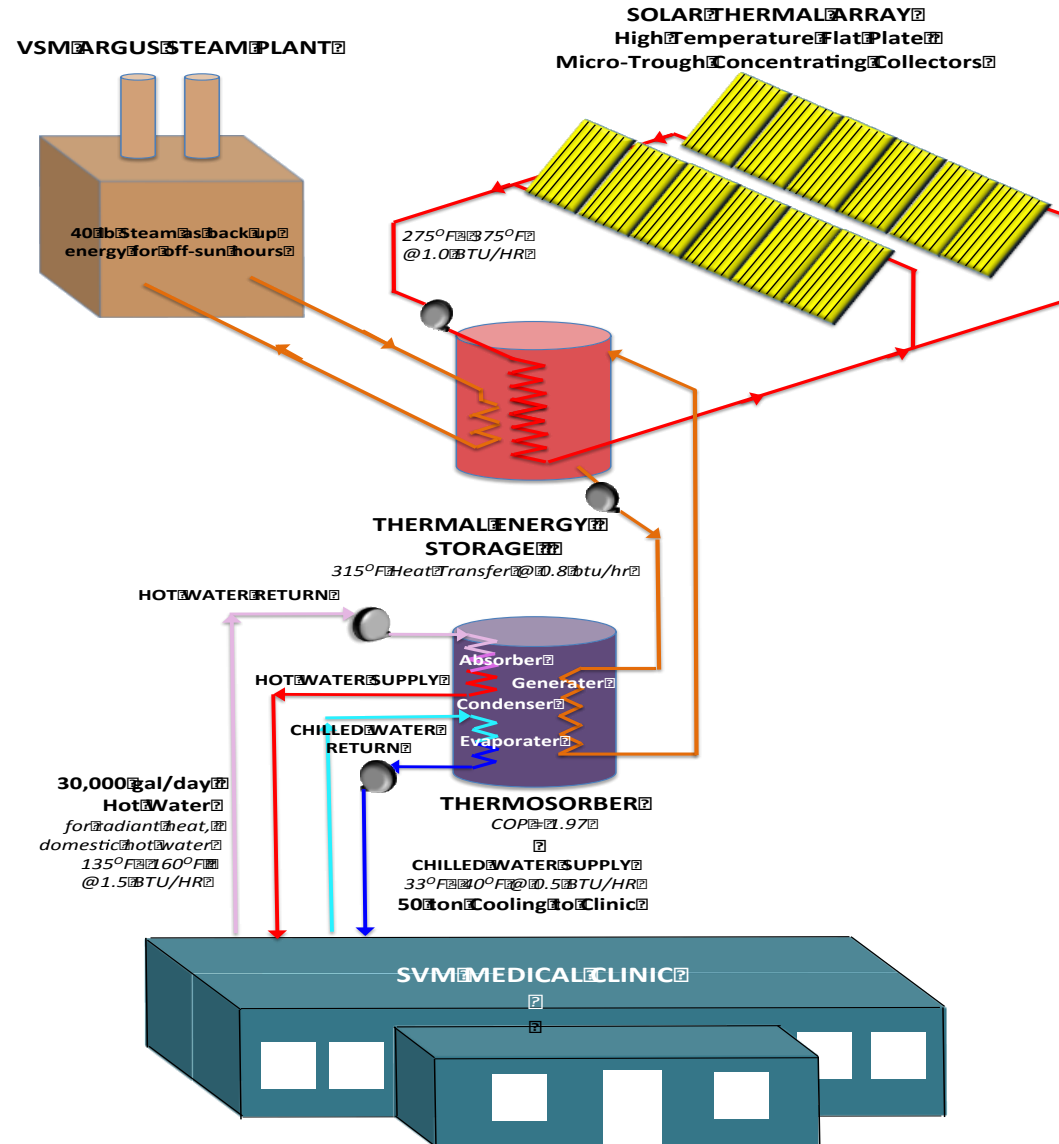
SOLAR THERMAL ARRAY
High Temperature Flat Plate
Micro-Trough Concentrating Collectors

VSM ARGUS STEAM PLANT

40 lb Steam as back up energy for off-sun hours

$275^{O}F$ – $375^{O}F$
@1.0 BTU/HR

THERMAL ENERGY STORAGE
$315^{O}F$ Heat Transfer @ 0.8 btu/hr

HOT WATER RETURN

Absorber
HOT WATER SUPPLY
Generater
Condenser
CHILLED WATER RETURN
Evaporater

30,000 gal/day
Hot Water
for radiant heat, domestic hot water
$135^{O}F$ – $160^{O}F$
@1.5 BTU/HR

THERMOSORBER
COP = 1.97

CHILLED WATER SUPPLY
$33^{O}F$ – $40^{O}F$ @ 0.5 BTU/HR
50 ton Cooling to Clinic

SVM MEDICAL CLINIC